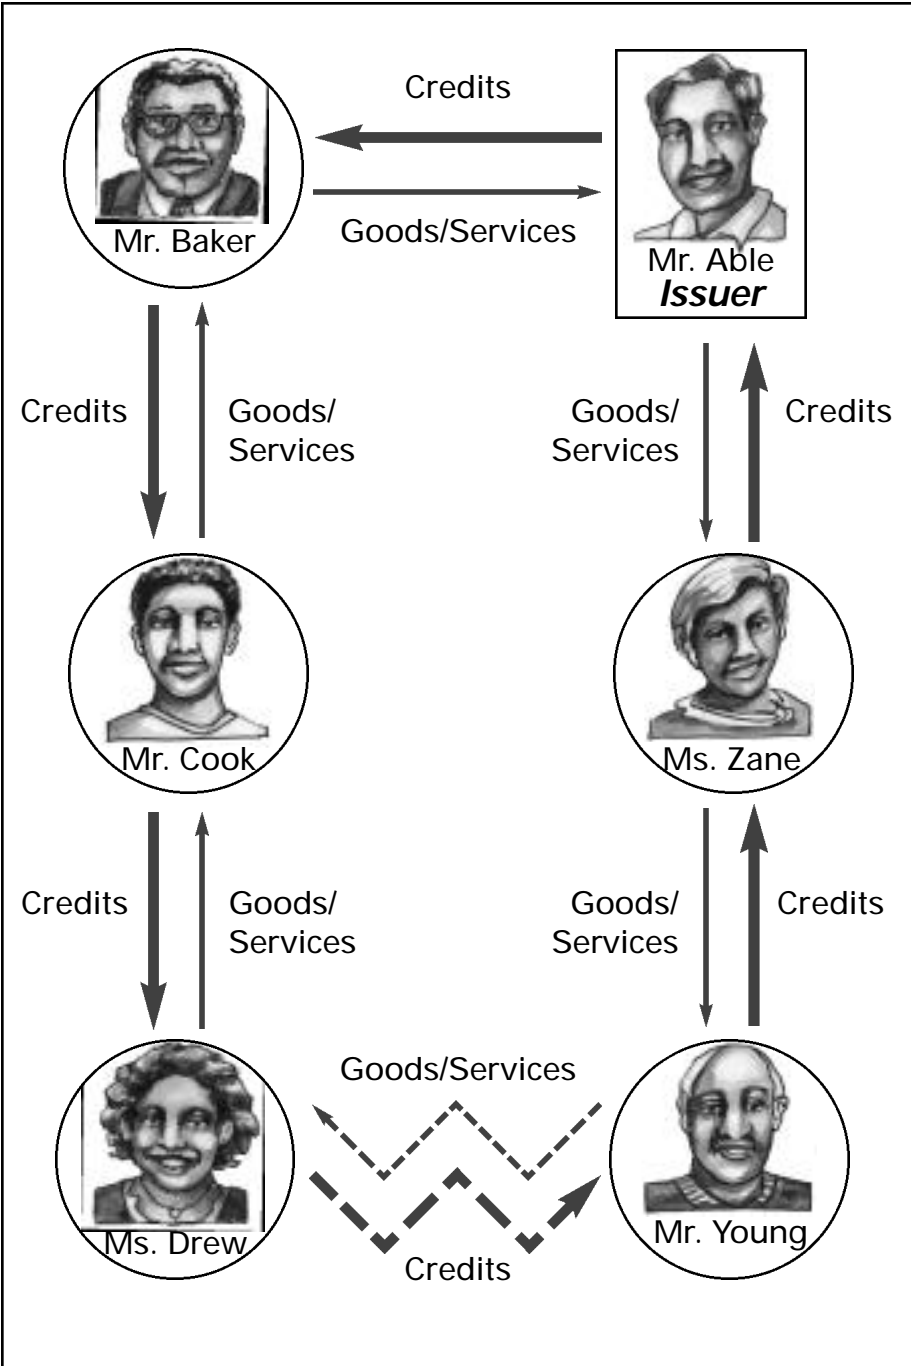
Credits

Goods/Services

Mr. Baker

Mr. Able
*Issuer*

Credits

Goods/ Services

Goods/ Services

Credits

Mr. Cook

Ms. Zane

Credits

Goods/ Services

Goods/ Services

Credits

Goods/Services

Ms. Drew

Mr. Young

Credits